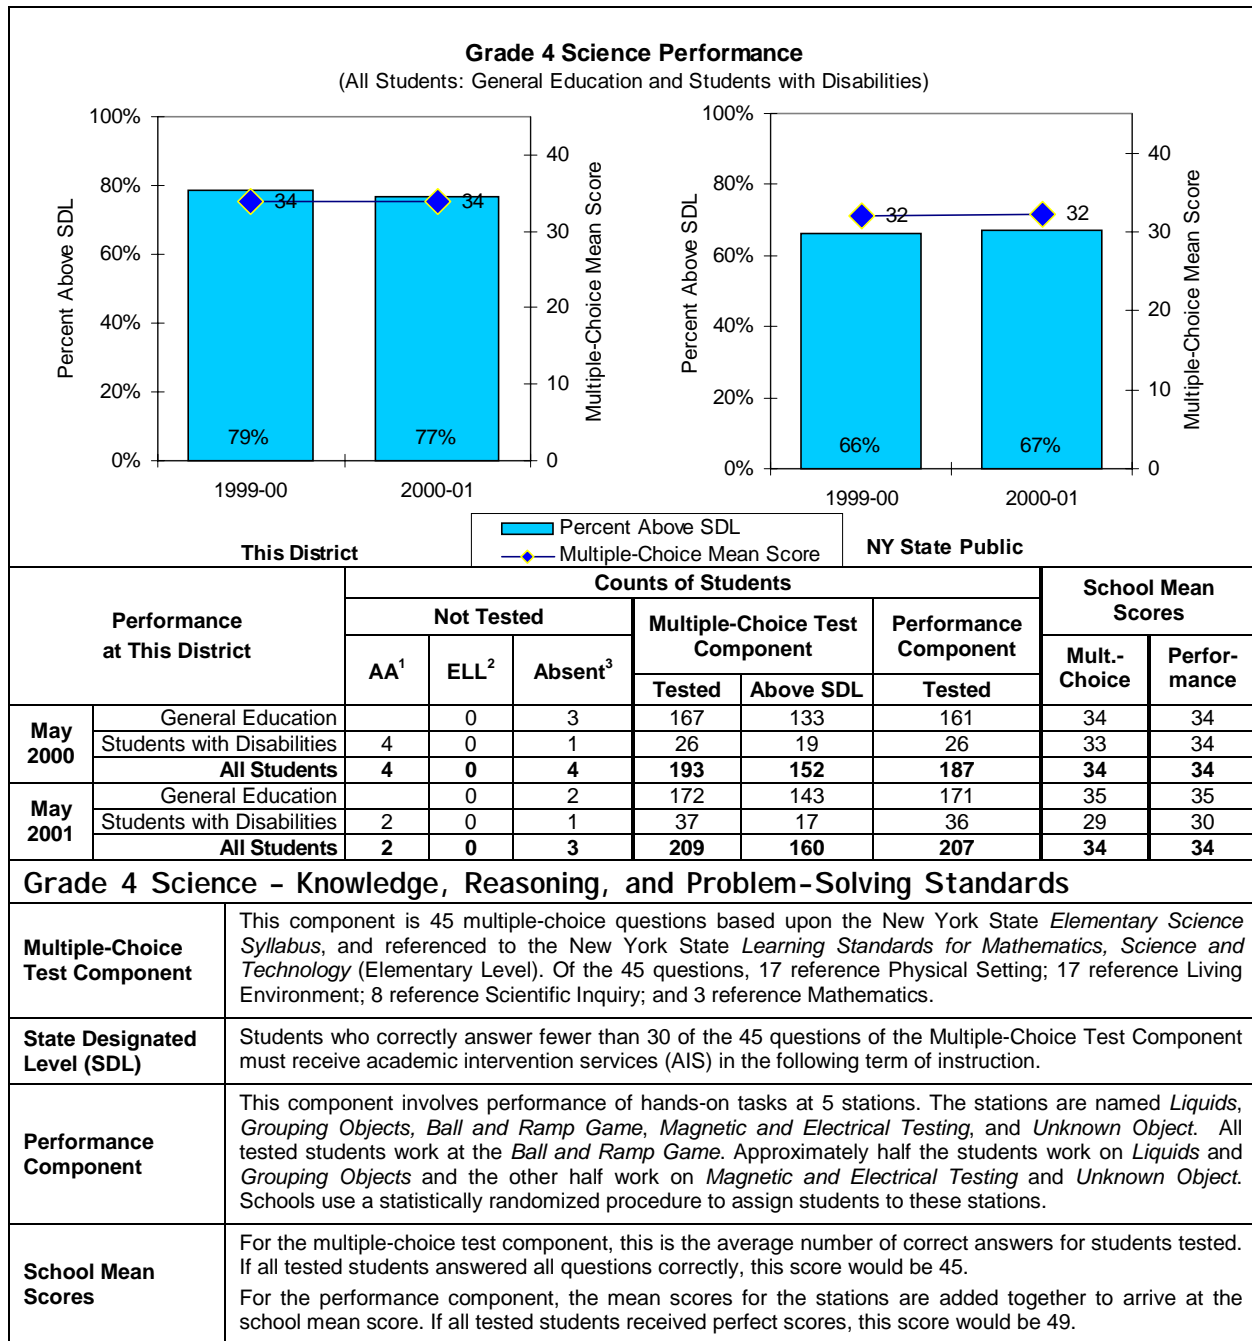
Grade 4 Science Performance
(All Students: General Education and Students with Disabilities)

100%
80%
60%
40%
20%
0%
Percent Above SDL
40
30
20
10
0
Multiple-Choice Mean Score
34
34
79%
77%
1999-00
2000-01

100%
80%
60%
40%
20%
0%
Percent Above SDL
40
30
20
10
0
Multiple-Choice Mean Score
32
32
66%
67%
1999-00
2000-01

Percent Above SDL
Multiple-Choice Mean Score

This District

NY State Public

| Performance at This District | | Counts of Students | | | | | | School Mean Scores | |
|---|---|---|---|---|---|---|---|---|---|
| | | Not Tested | | | Multiple-Choice Test Component | | Performance Component | Mult.-Choice | Perfor-mance |
| | | AA$^1$ | ELL$^2$ | Absent$^3$ | Tested | Above SDL | Tested | | |
| May 2000 | General Education | | 0 | 3 | 167 | 133 | 161 | 34 | 34 |
| | Students with Disabilities | 4 | 0 | 1 | 26 | 19 | 26 | 33 | 34 |
| | All Students | 4 | 0 | 4 | 193 | 152 | 187 | 34 | 34 |
| May 2001 | General Education | | 0 | 2 | 172 | 143 | 171 | 35 | 35 |
| | Students with Disabilities | 2 | 0 | 1 | 37 | 17 | 36 | 29 | 30 |
| | All Students | 2 | 0 | 3 | 209 | 160 | 207 | 34 | 34 |

Grade 4 Science – Knowledge, Reasoning, and Problem-Solving Standards

| Multiple-Choice Test Component | This component is 45 multiple-choice questions based upon the New York State Elementary Science Syllabus, and referenced to the New York State Learning Standards for Mathematics, Science and Technology (Elementary Level). Of the 45 questions, 17 reference Physical Setting; 17 reference Living Environment; 8 reference Scientific Inquiry; and 3 reference Mathematics. |
|---|---|
| State Designated Level (SDL) | Students who correctly answer fewer than 30 of the 45 questions of the Multiple-Choice Test Component must receive academic intervention services (AIS) in the following term of instruction. |
| Performance Component | This component involves performance of hands-on tasks at 5 stations. The stations are named Liquids, Grouping Objects, Ball and Ramp Game, Magnetic and Electrical Testing, and Unknown Object. All tested students work at the Ball and Ramp Game. Approximately half the students work on Liquids and Grouping Objects and the other half work on Magnetic and Electrical Testing and Unknown Object. Schools use a statistically randomized procedure to assign students to these stations. |
| School Mean Scores | For the multiple-choice test component, this is the average number of correct answers for students tested. If all tested students answered all questions correctly, this score would be 45. For the performance component, the mean scores for the stations are added together to arrive at the school mean score. If all tested students received perfect scores, this score would be 49. |